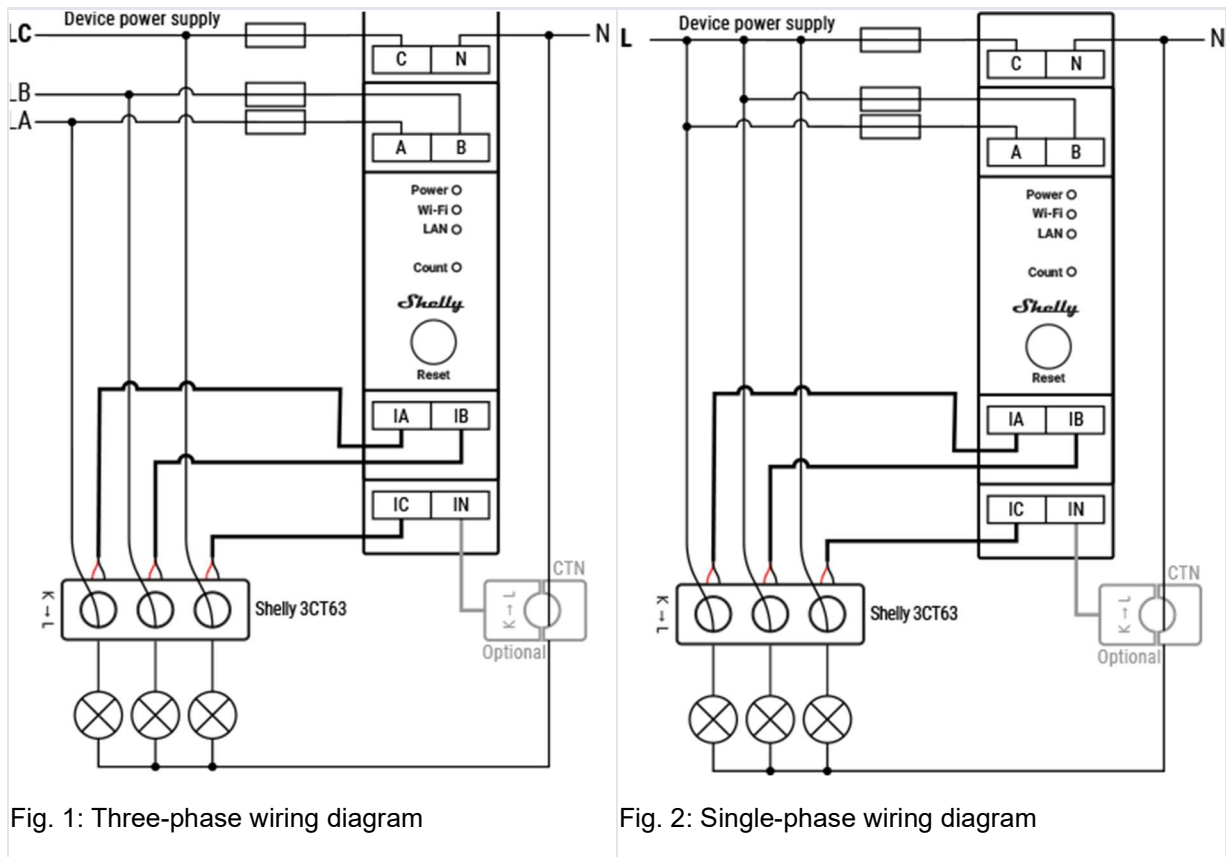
LC Device power supply
N
LB
LA
C N
A B
Power
Wi-Fi
LAN
Count
Shelly
Reset
IA IB
IC IN
K → L
Shelly 3CT63
CTN
K → L
Optional

Fig. 1: Three-phase wiring diagram

L Device power supply
N
C N
A B
Power
Wi-Fi
LAN
Count
Shelly
Reset
IA IB
IC IN
K → L
Shelly 3CT63
CTN
K → L
Optional

Fig. 2: Single-phase wiring diagram